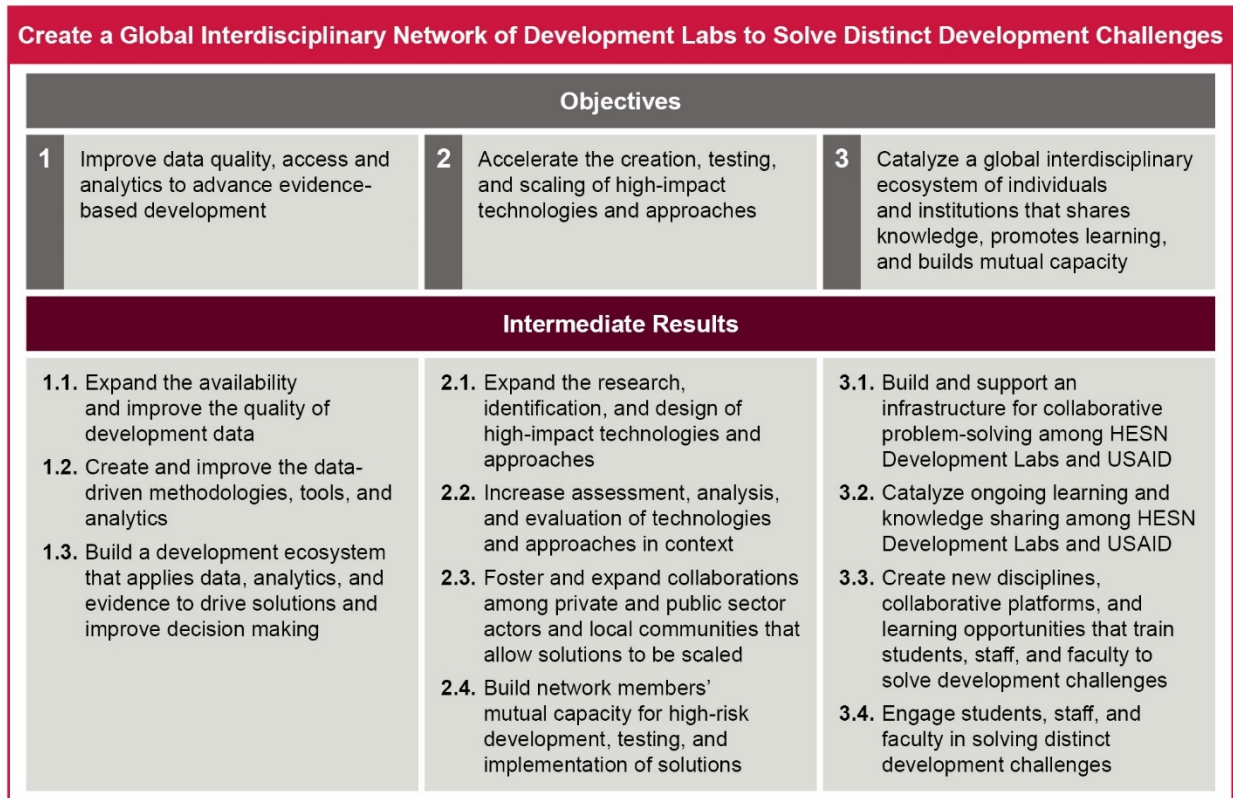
Create a Global Interdisciplinary Network of Development Labs to Solve Distinct Development Challenges

Objectives

1 Improve data quality, access and analytics to advance evidence-based development

2 Accelerate the creation, testing, and scaling of high-impact technologies and approaches

3 Catalyze a global interdisciplinary ecosystem of individuals and institutions that shares knowledge, promotes learning, and builds mutual capacity

Intermediate Results

1.1. Expand the availability and improve the quality of development data

1.2. Create and improve the data-driven methodologies, tools, and analytics

1.3. Build a development ecosystem that applies data, analytics, and evidence to drive solutions and improve decision making

2.1. Expand the research, identification, and design of high-impact technologies and approaches

2.2. Increase assessment, analysis, and evaluation of technologies and approaches in context

2.3. Foster and expand collaborations among private and public sector actors and local communities that allow solutions to be scaled

2.4. Build network members' mutual capacity for high-risk development, testing, and implementation of solutions

3.1. Build and support an infrastructure for collaborative problem-solving among HESN Development Labs and USAID

3.2. Catalyze ongoing learning and knowledge sharing among HESN Development Labs and USAID

3.3. Create new disciplines, collaborative platforms, and learning opportunities that train students, staff, and faculty to solve development challenges

3.4. Engage students, staff, and faculty in solving distinct development challenges